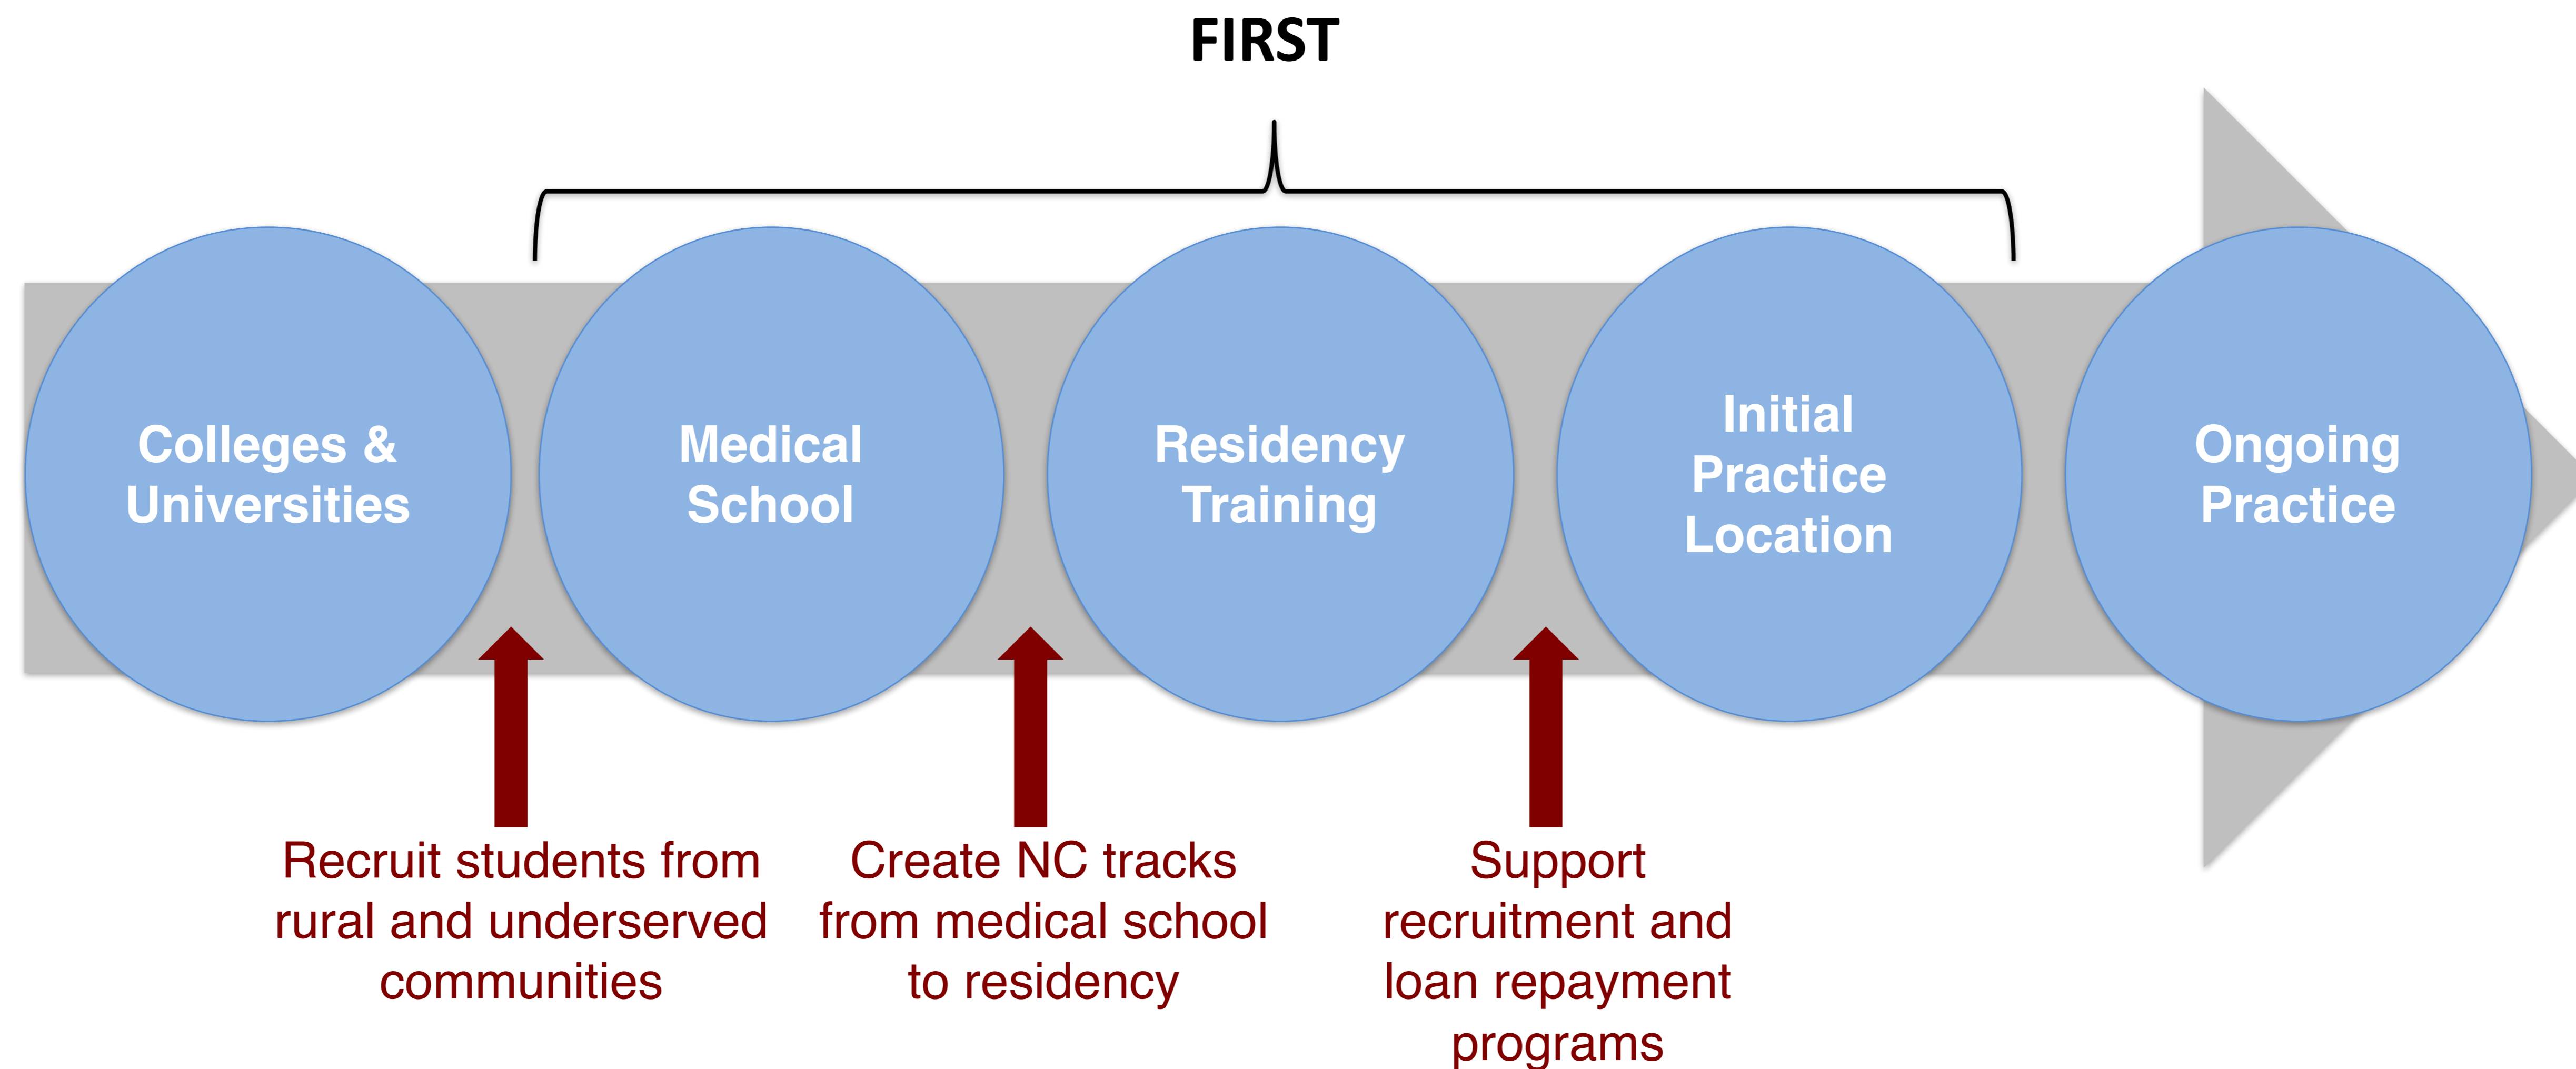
FIRST

Colleges & Universities

Medical School

Residency Training

Initial Practice Location

Ongoing Practice

Recruit students from rural and underserved communities

Create NC tracks from medical school to residency

Support recruitment and loan repayment programs